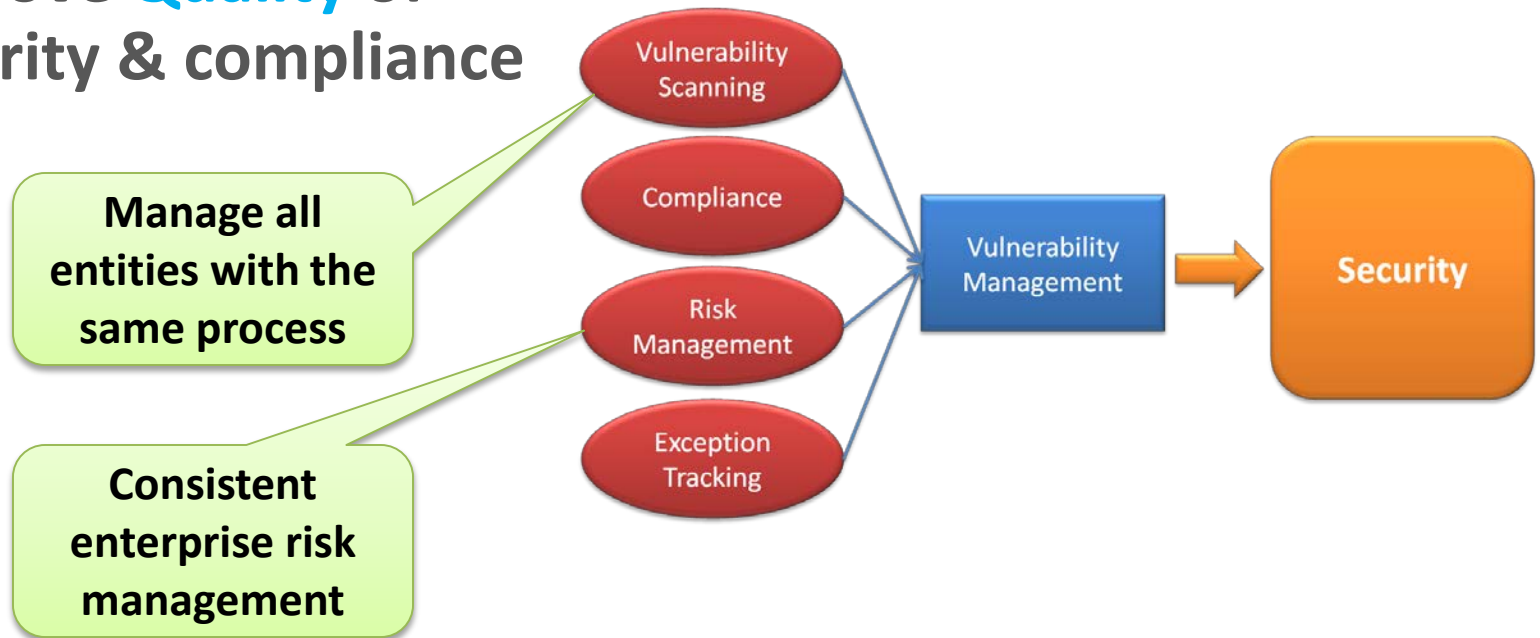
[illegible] Quality of
rity & compliance

Vulnerability Scanning

Compliance

Risk Management

Exception Tracking

Manage all entities with the same process

Consistent enterprise risk management

Vulnerability Management

Security